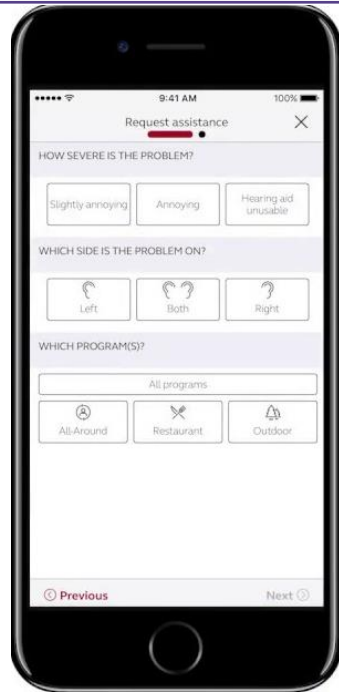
9:41 AM
100%

Request assistance
×

HOW SEVERE IS THE PROBLEM?

Slightly annoying
Annoying
Hearing aid unusable

WHICH SIDE IS THE PROBLEM ON?

Left
Both
Right

WHICH PROGRAM(S)?

All programs

All-Around
Restaurant
Outdoor

Previous
Next